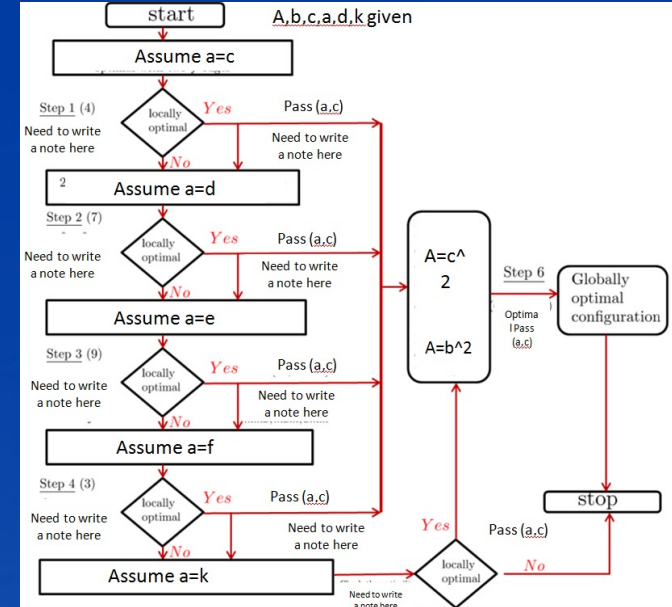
start

A,b,c,a,d,k given

Assume a=c

Step 1 (4)

Need to write a note here

locally optimal

Yes

Pass (a,c)

Need to write a note here

No

2

Assume a=d

Step 2 (7)

Need to write a note here

locally optimal

Yes

Pass (a,c)

Need to write a note here

No

Assume a=e

Step 3 (9)

Need to write a note here

locally optimal

Yes

Pass (a,c)

Need to write a note here

No

Assume a=f

Step 4 (3)

Need to write a note here

locally optimal

Yes

Pass (a,c)

Need to write a note here

No

Assume a=k

Need to write a note here

A=c^2

A=b^2

Step 6

Optima l Pass (a,c)

Globally optimal configuration

stop

Yes

Pass (a,c)

locally optimal

No